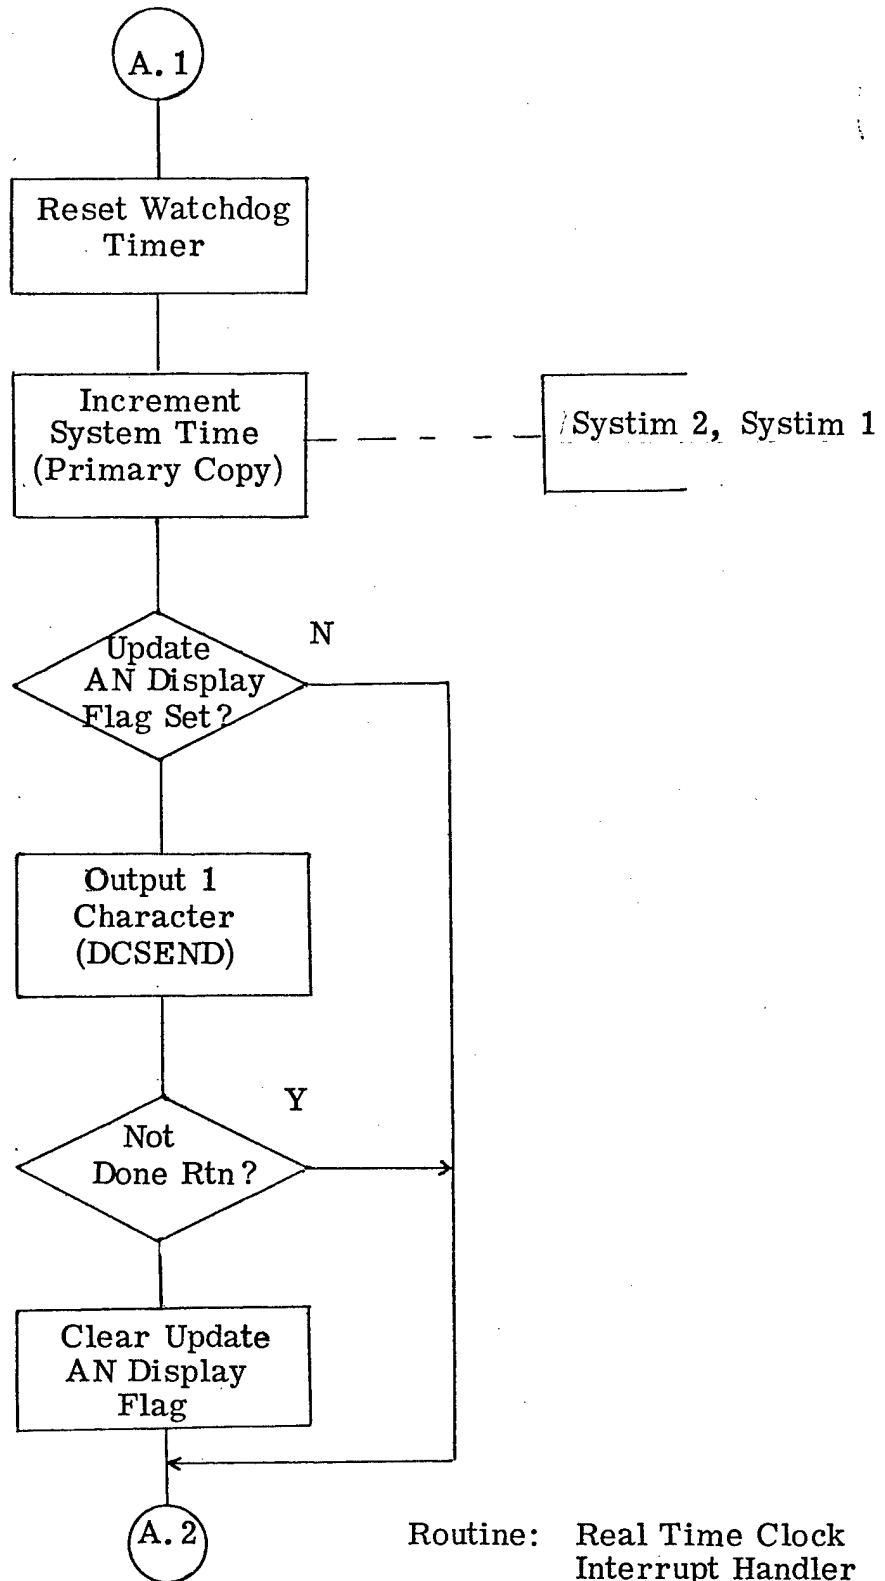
A. 1

Reset Watchdog Timer

Increment System Time (Primary Copy)

Systim 2, Systim 1

Update AN Display Flag Set?

N

Output 1 Character (DCSEND)

Y

Not Done Rtn?

Clear Update AN Display Flag

A. 2

Routine: Real Time Clock Interrupt Handler